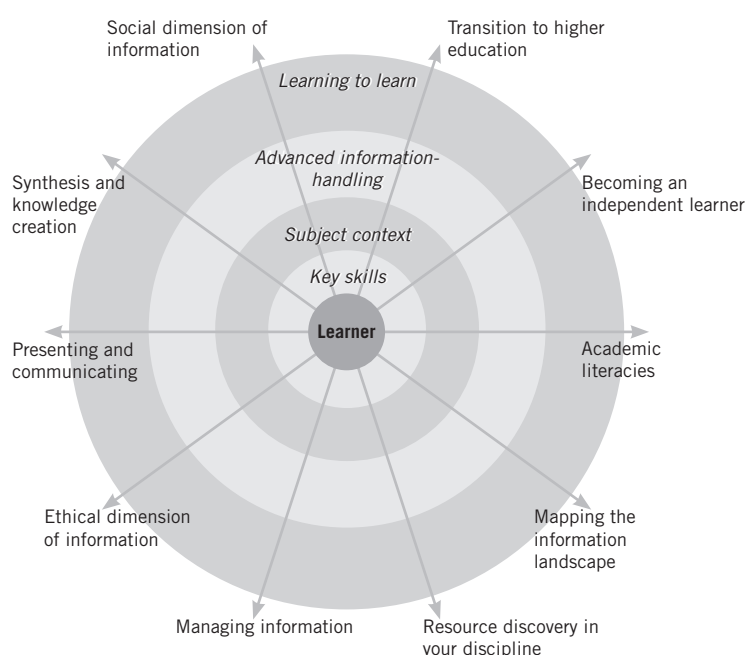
Social dimension of information

Transition to higher education

Learning to learn

Advanced information-handling

Synthesis and knowledge creation

Becoming an independent learner

Subject context

Key skills

Learner

Presenting and communicating

Academic literacies

Ethical dimension of information

Mapping the information landscape

Managing information

Resource discovery in your discipline